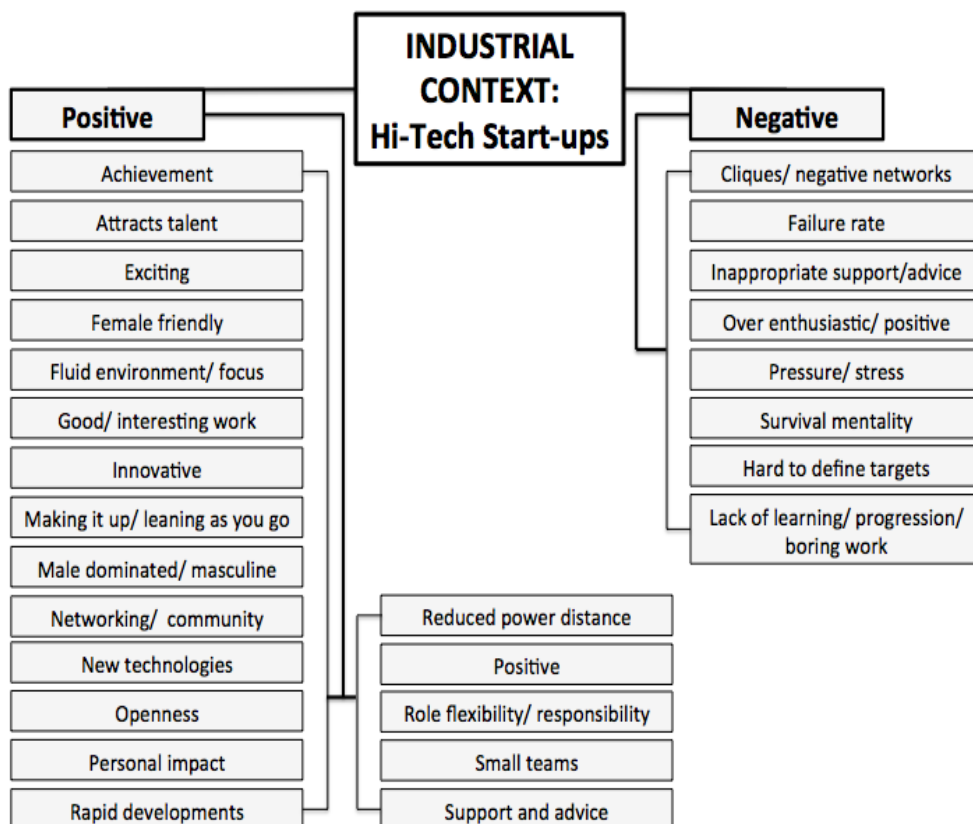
INDUSTRIAL CONTEXT: Hi-Tech Start-ups

Positive

Achievement

Attracts talent

Exciting

Female friendly

Fluid environment/ focus

Good/ interesting work

Innovative

Making it up/ leaning as you go

Male dominated/ masculine

Networking/ community

New technologies

Openness

Personal impact

Rapid developments

Reduced power distance

Positive

Role flexibility/ responsibility

Small teams

Support and advice

Negative

Cliques/ negative networks

Failure rate

Inappropriate support/advice

Over enthusiastic/ positive

Pressure/ stress

Survival mentality

Hard to define targets

Lack of learning/ progression/ boring work